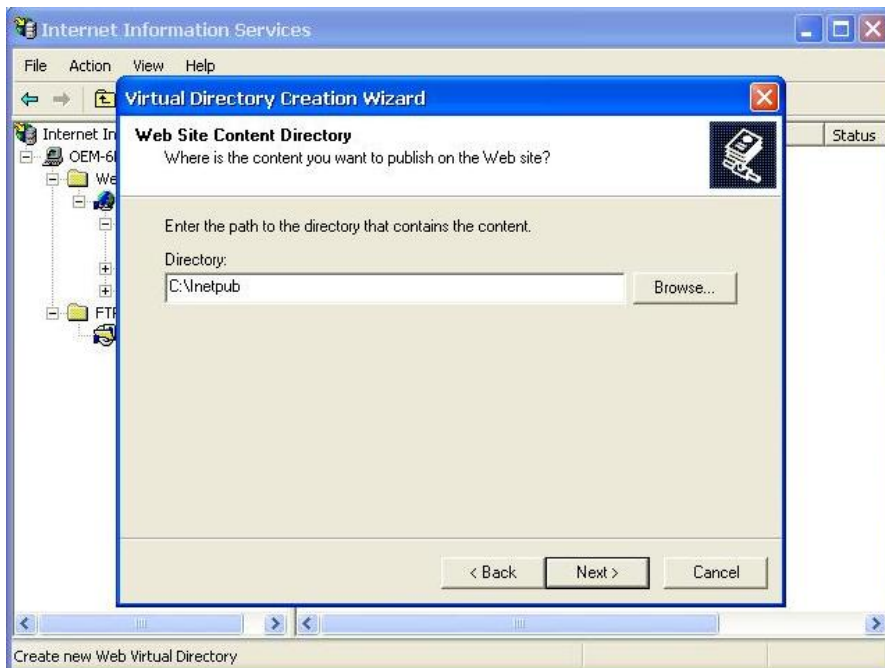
Internet Information Services

File Action View Help

Internet In
OEM-6
We
FTF

Status

Virtual Directory Creation Wizard

Web Site Content Directory
Where is the content you want to publish on the Web site?

Enter the path to the directory that contains the content.

Directory:
C:\Inetpub

Browse...

< Back
Next >
Cancel

Create new Web Virtual Directory